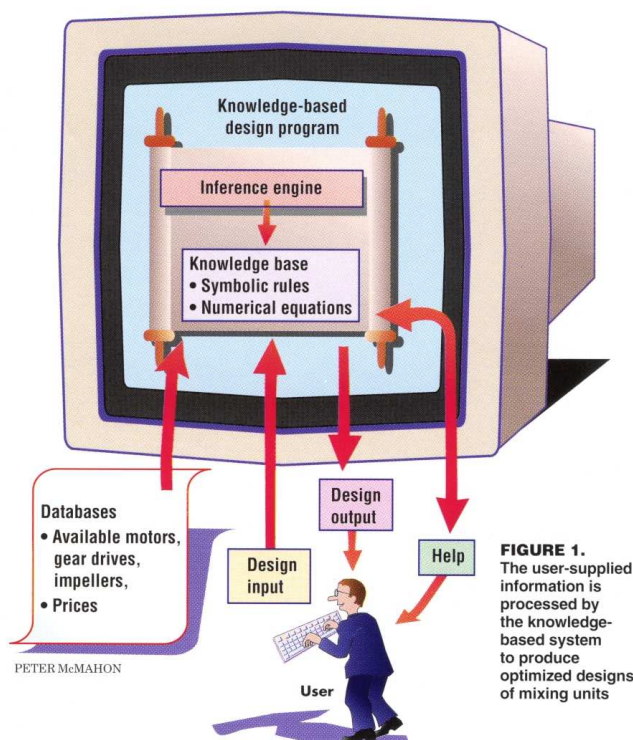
Knowledge-based design program

Inference engine

Knowledge base
• Symbolic rules
• Numerical equations

Databases
• Available motors, gear drives, impellers,
• Prices

Design input

Design output

Help

User

PETER McMAHON

FIGURE 1.
The user-supplied information is processed by the knowledge-based system to produce optimized designs of mixing units